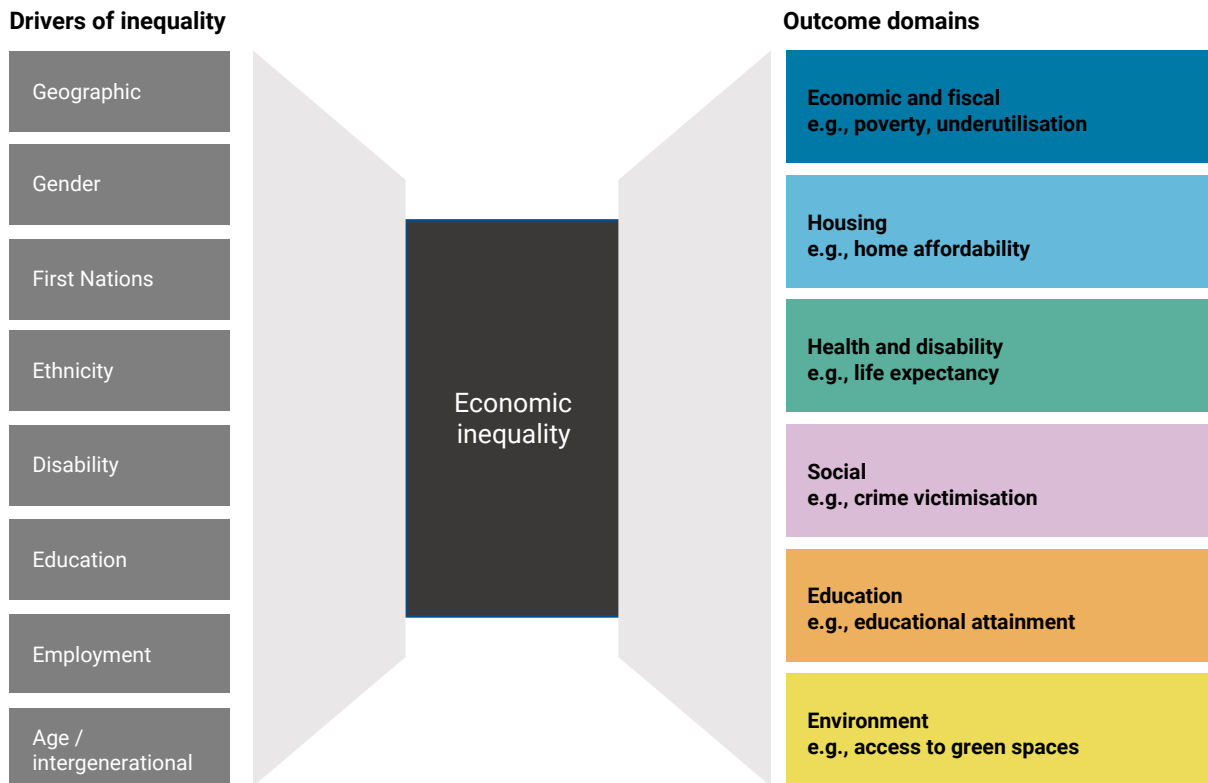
Drivers of inequality

Geographic

Gender

First Nations

Ethnicity

Disability

Education

Employment

Age / intergenerational

Economic inequality

Outcome domains

Economic and fiscal
e.g., poverty, underutilisation

Housing
e.g., home affordability

Health and disability
e.g., life expectancy

Social
e.g., crime victimisation

Education
e.g., educational attainment

Environment
e.g., access to green spaces